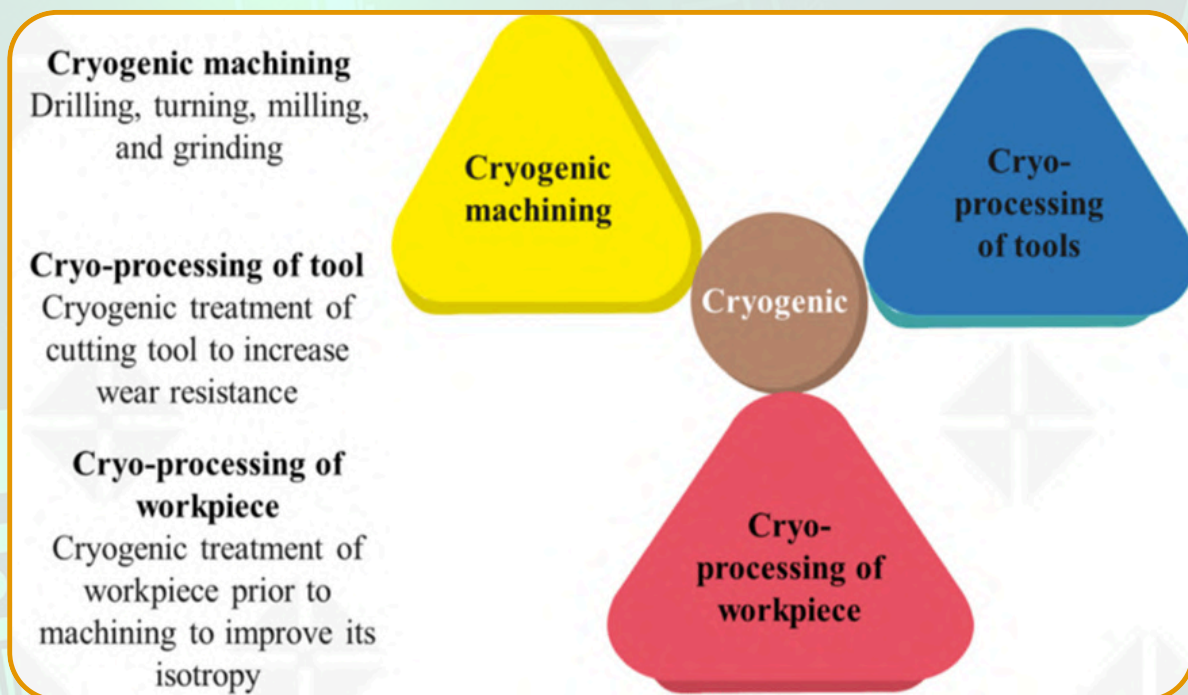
Cryogenic machining
Drilling, turning, milling, and grinding

Cryo-processing of tool
Cryogenic treatment of cutting tool to increase wear resistance

Cryo-processing of workpiece
Cryogenic treatment of workpiece prior to machining to improve its isotropy

Cryogenic machining

Cryo-processing of tools

Cryogenic

Cryo-processing of workpiece